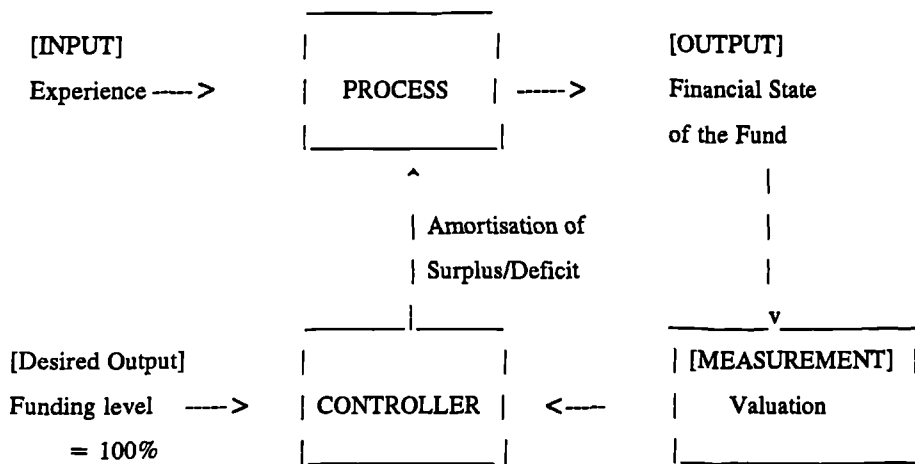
[INPUT]
Experience ----->

PROCESS

----->

[OUTPUT]
Financial State of the Fund

Amortisation of Surplus/Deficit

[Desired Output]
Funding level ----->
= 100%

CONTROLLER

<-----

[MEASUREMENT]
Valuation